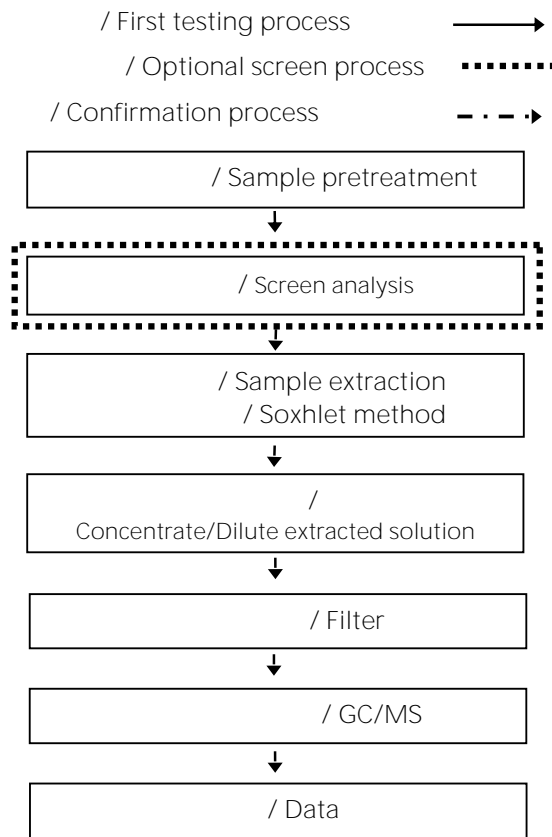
/ First testing process

/ Optional screen process

/ Confirmation process

/ Sample pretreatment

/ Screen analysis

/ Sample extraction
/ Soxhlet method

/
Concentrate/Dilute extracted solution

/ Filter

/ GC/MS

/ Data